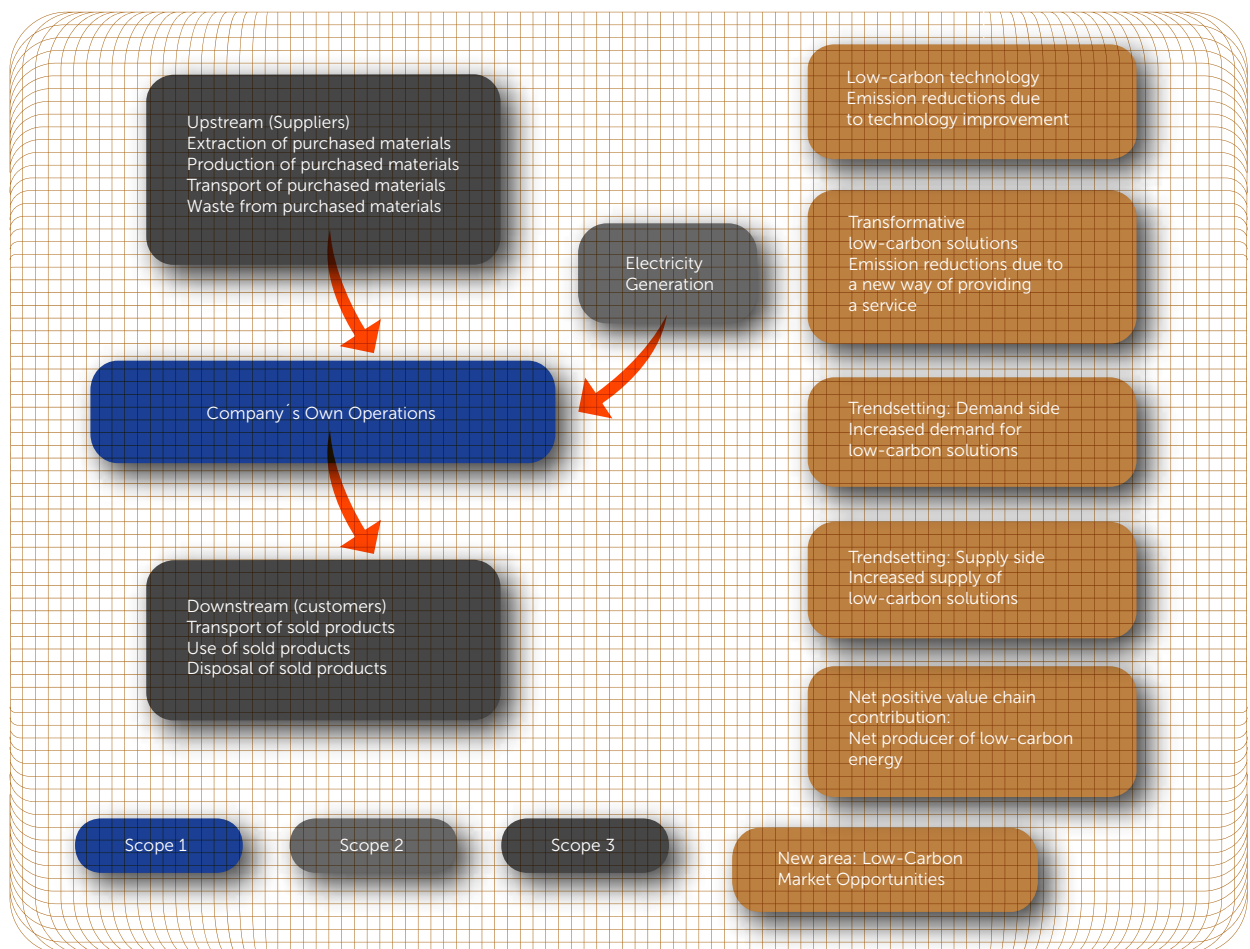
Upstream (Suppliers)
Extraction of purchased materials
Production of purchased materials
Transport of purchased materials
Waste from purchased materials

Electricity Generation

Company´s Own Operations

Downstream (customers)
Transport of sold products
Use of sold products
Disposal of sold products

Low-carbon technology
Emission reductions due to technology improvement

Transformative low-carbon solutions
Emission reductions due to a new way of providing a service

Trendsetting: Demand side
Increased demand for low-carbon solutions

Trendsetting: Supply side
Increased supply of low-carbon solutions

Net positive value chain contribution:
Net producer of low-carbon energy

Scope 1

Scope 2

Scope 3

New area: Low-Carbon Market Opportunities